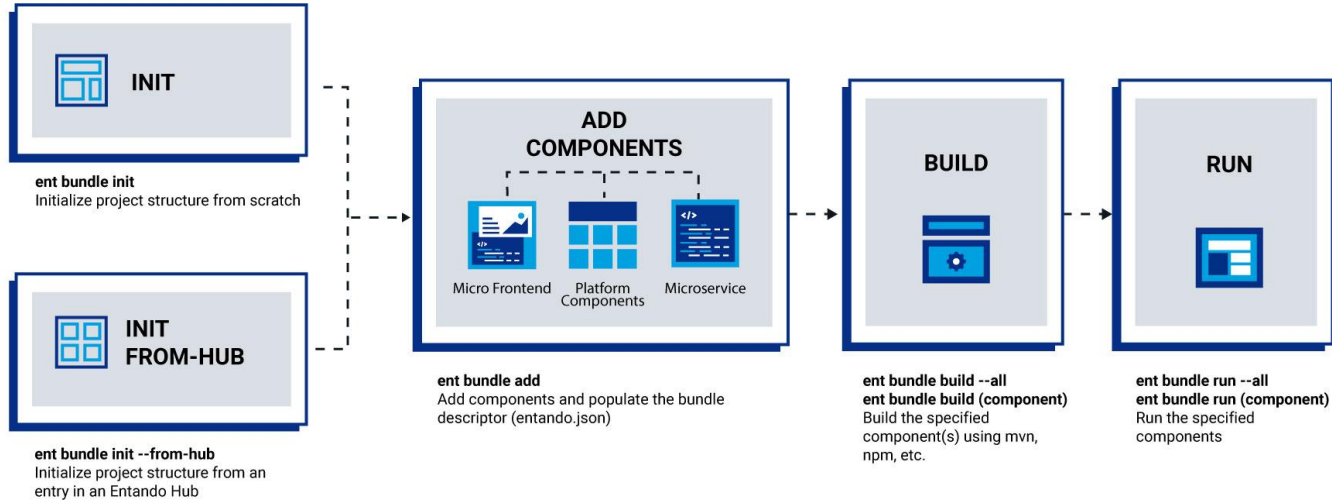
INIT

ent bundle init
Initialize project structure from scratch

INIT FROM-HUB

ent bundle init --from-hub
Initialize project structure from an entry in an Entando Hub

ADD COMPONENTS

Micro Frontend

Platform Components

Microservice

ent bundle add
Add components and populate the bundle descriptor (entando.json)

BUILD

ent bundle build --all
ent bundle build (component)
Build the specified component(s) using mvn, npm, etc.

RUN

ent bundle run --all
ent bundle run (component)
Run the specified components